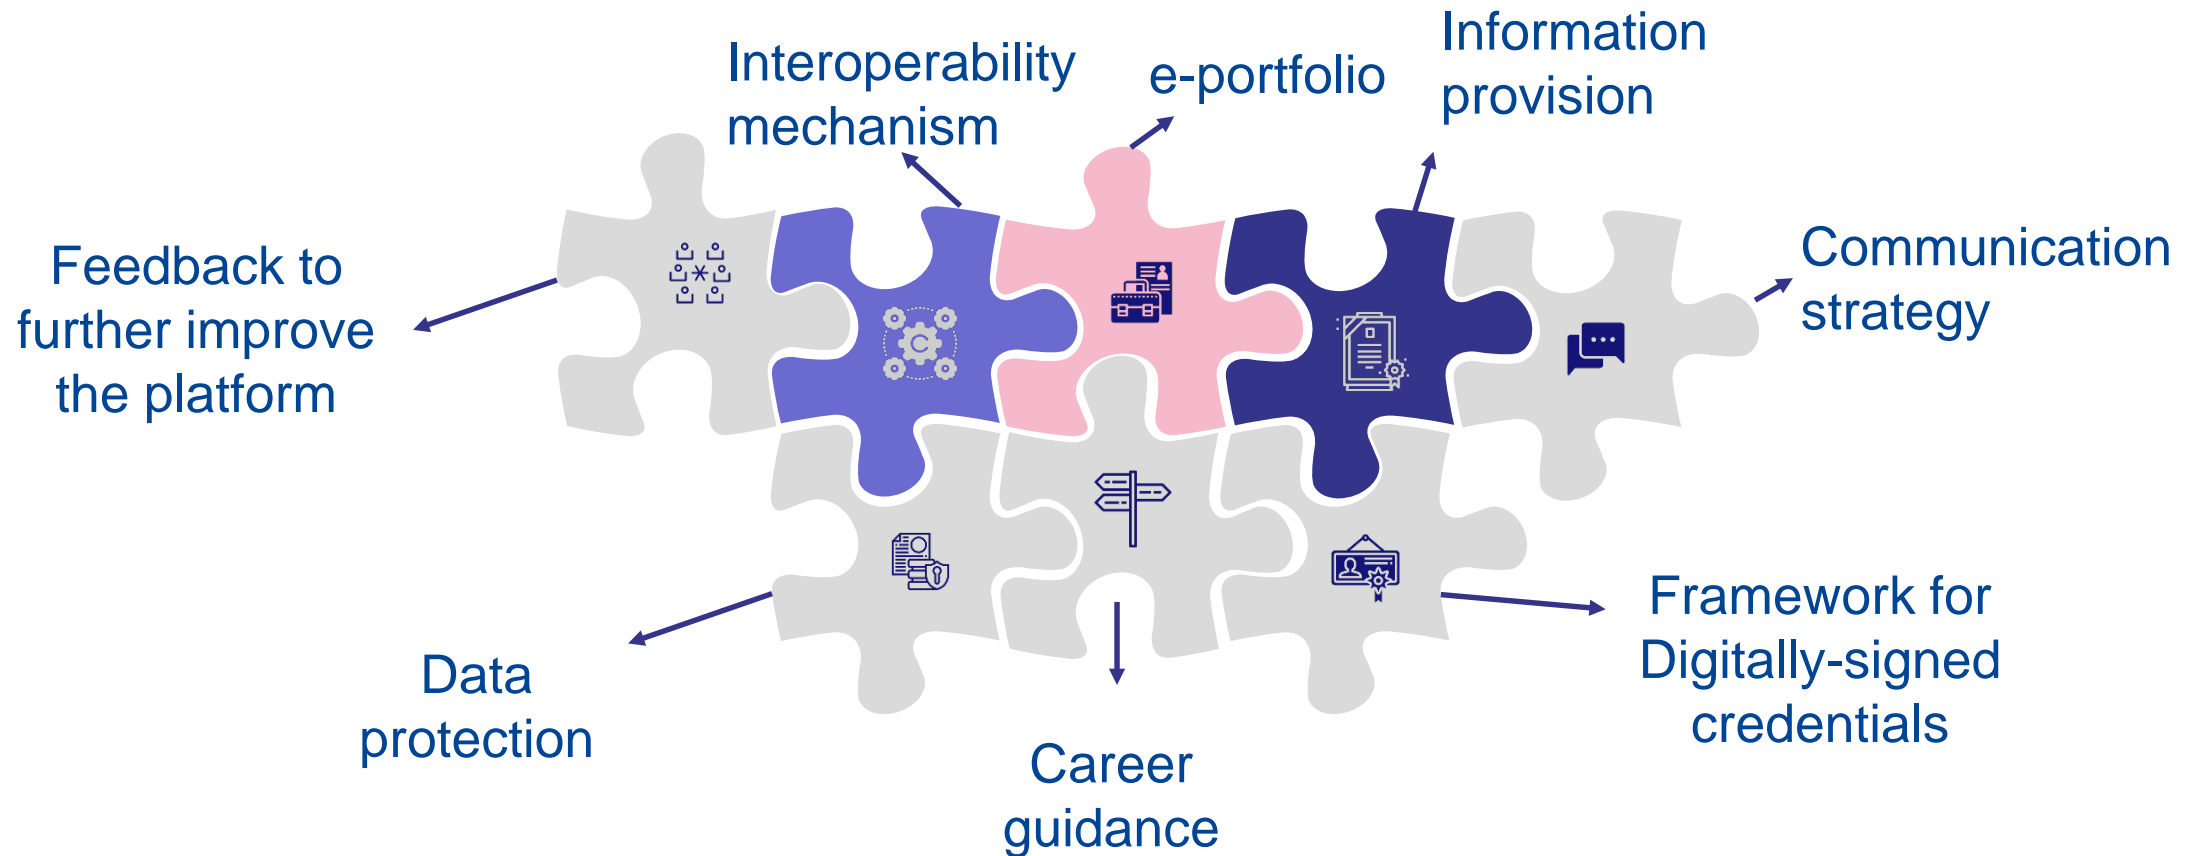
Interoperability mechanism

e-portfolio

Information provision

Feedback to further improve the platform

Communication strategy

Data protection

Career guidance

Framework for Digitally-signed credentials